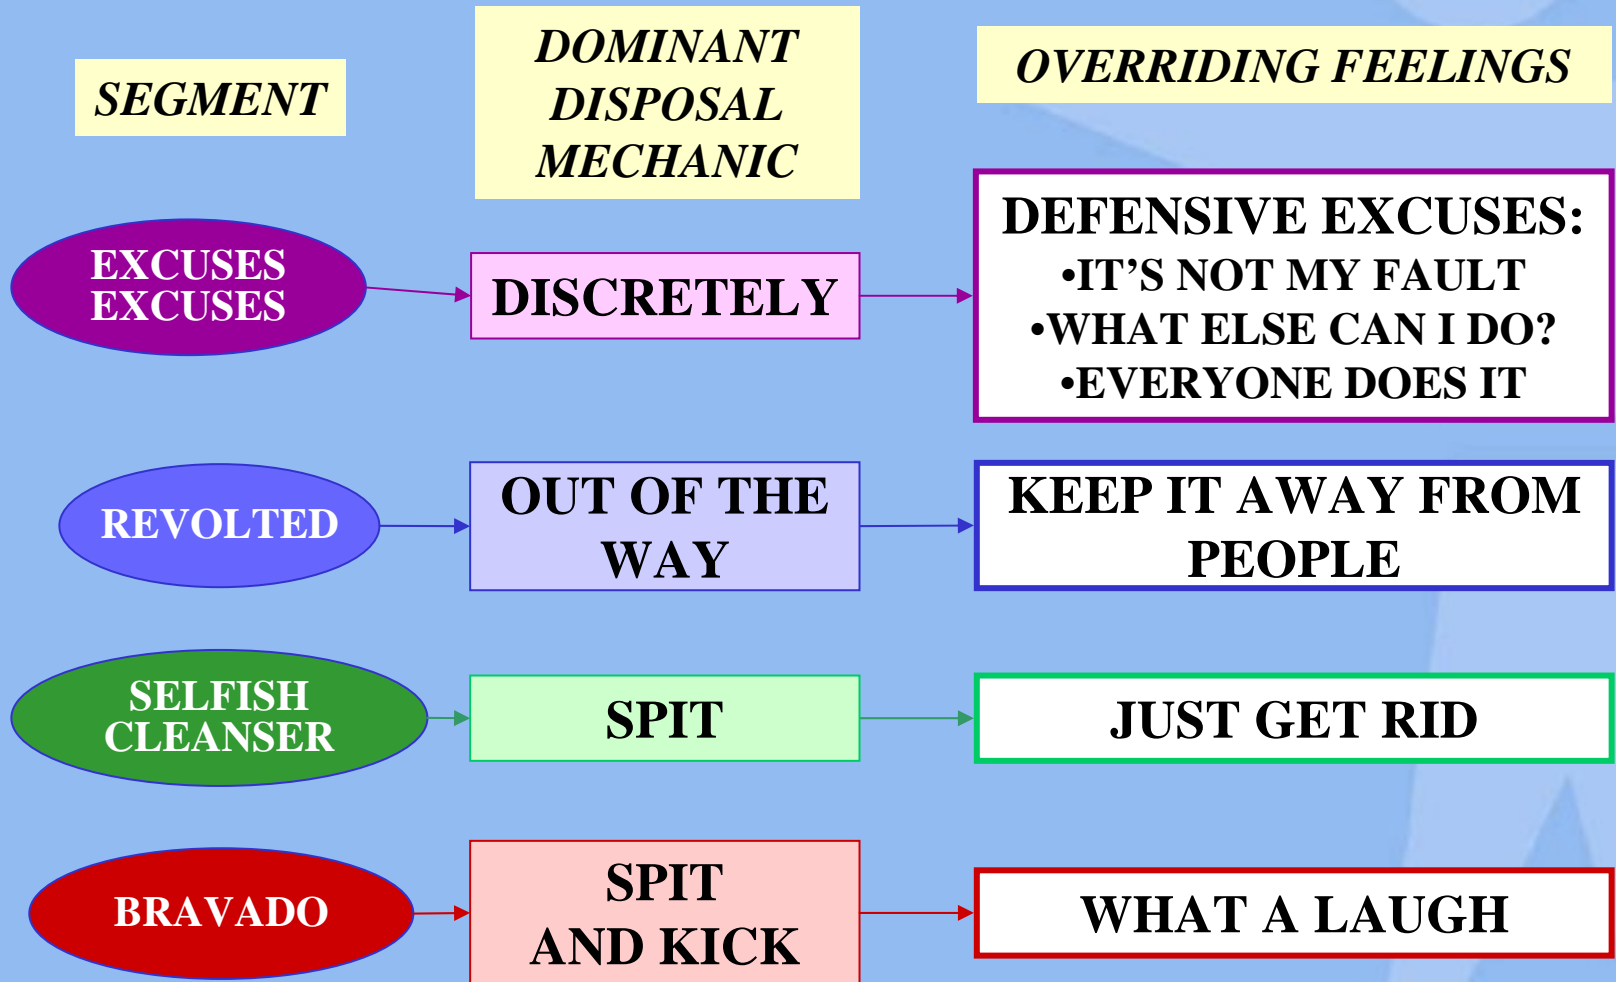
SEGMENT

DOMINANT DISPOSAL MECHANIC

OVERRIDING FEELINGS

EXCUSES EXCUSES

DISCRETELY

DEFENSIVE EXCUSES:
•IT'S NOT MY FAULT
•WHAT ELSE CAN I DO?
•EVERYONE DOES IT

REVOLTED

OUT OF THE WAY

KEEP IT AWAY FROM PEOPLE

SELFISH CLEANSER

SPIT

JUST GET RID

BRAVADO

SPIT AND KICK

WHAT A LAUGH